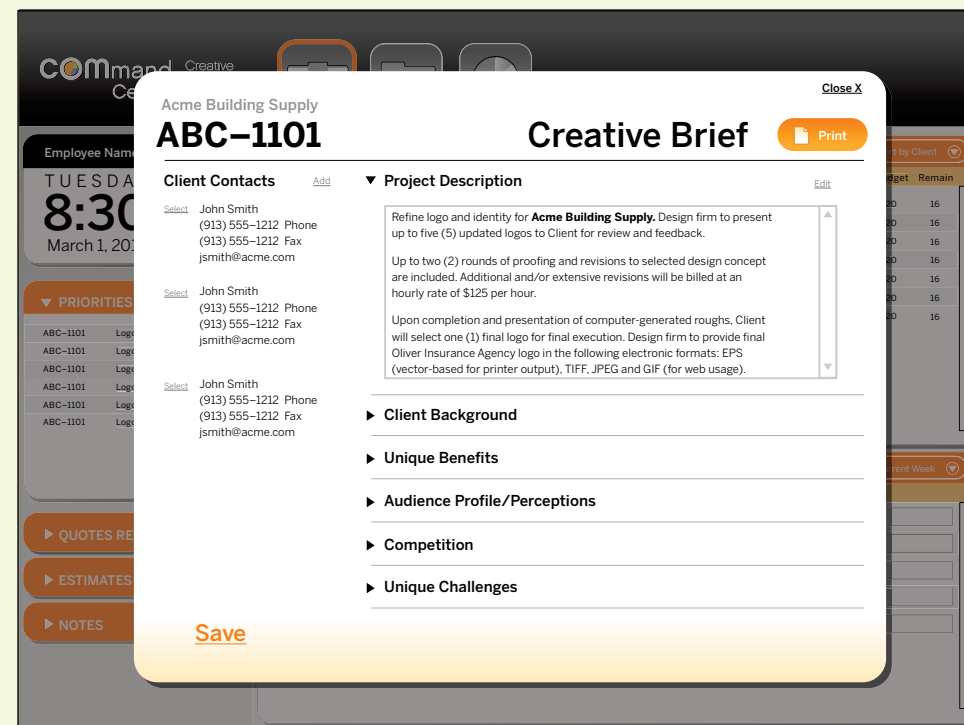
COMmand Creative
Ce

Employee Name
TUESDA
8:30
March 1, 201

▼ PRIORITIES
ABC–1101 Logo
ABC–1101 Logo
ABC–1101 Logo
ABC–1101 Logo
ABC–1101 Logo
ABC–1101 Logo

▶ QUOTES RE
▶ ESTIMATES
▶ NOTES

by Client
dget Remain
20 16
20 16
20 16
20 16
20 16
20 16
20 16

rent Week

Close X

Acme Building Supply
ABC–1101
Creative Brief
Print

Client Contacts Add

Select John Smith
(913) 555–1212 Phone
(913) 555–1212 Fax
jsmith@acme.com

Select John Smith
(913) 555–1212 Phone
(913) 555–1212 Fax
jsmith@acme.com

Select John Smith
(913) 555–1212 Phone
(913) 555–1212 Fax
jsmith@acme.com

▼ Project Description
Edit

Refine logo and identity for **Acme Building Supply.** Design firm to present up to five (5) updated logos to Client for review and feedback.

Up to two (2) rounds of proofing and revisions to selected design concept are included. Additional and/or extensive revisions will be billed at an hourly rate of $125 per hour.

Upon completion and presentation of computer-generated roughs, Client will select one (1) final logo for final execution. Design firm to provide final Oliver Insurance Agency logo in the following electronic formats: EPS (vector-based for printer output), TIFF, JPEG and GIF (for web usage).

▶ Client Background
▶ Unique Benefits
▶ Audience Profile/Perceptions
▶ Competition
▶ Unique Challenges

Save